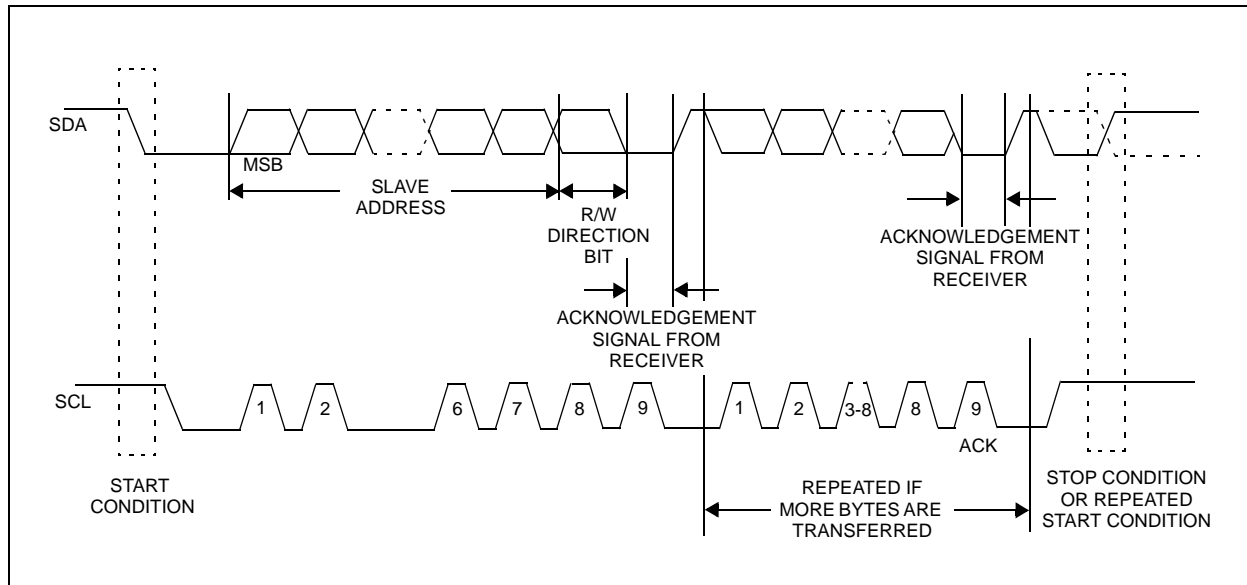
SDA

MSB

SLAVE ADDRESS

R/W DIRECTION BIT

ACKNOWLEDGEMENT SIGNAL FROM RECEIVER

ACKNOWLEDGEMENT SIGNAL FROM RECEIVER

SCL

1 2 6 7 8 9 1 2 3-8 8 9

ACK

START CONDITION

REPEATED IF MORE BYTES ARE TRANSFERRED

STOP CONDITION OR REPEATED START CONDITION